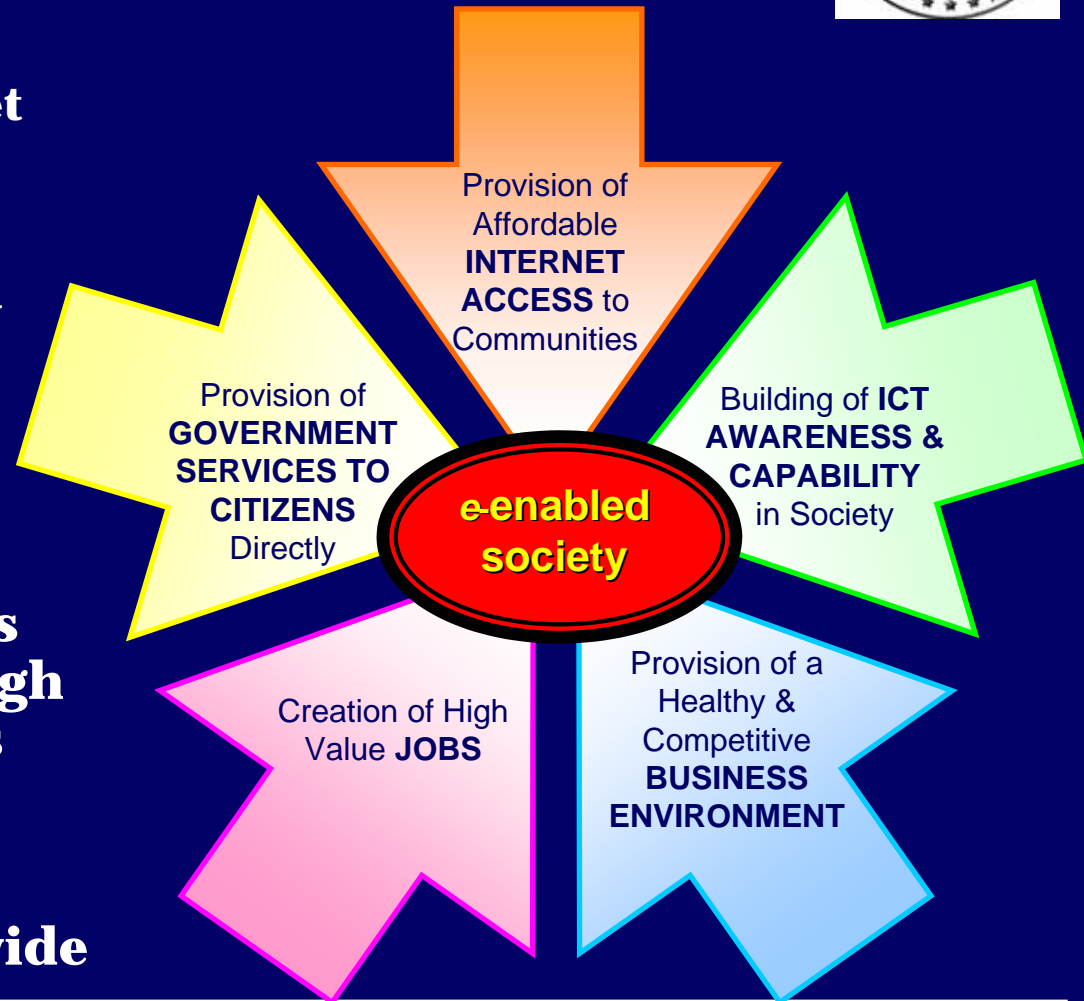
et

s
gh

vide

Provision of Affordable INTERNET ACCESS to Communities

Provision of GOVERNMENT SERVICES TO CITIZENS Directly

Building of ICT AWARENESS & CAPABILITY in Society

e-enabled society

Creation of High Value JOBS

Provision of a Healthy & Competitive BUSINESS ENVIRONMENT